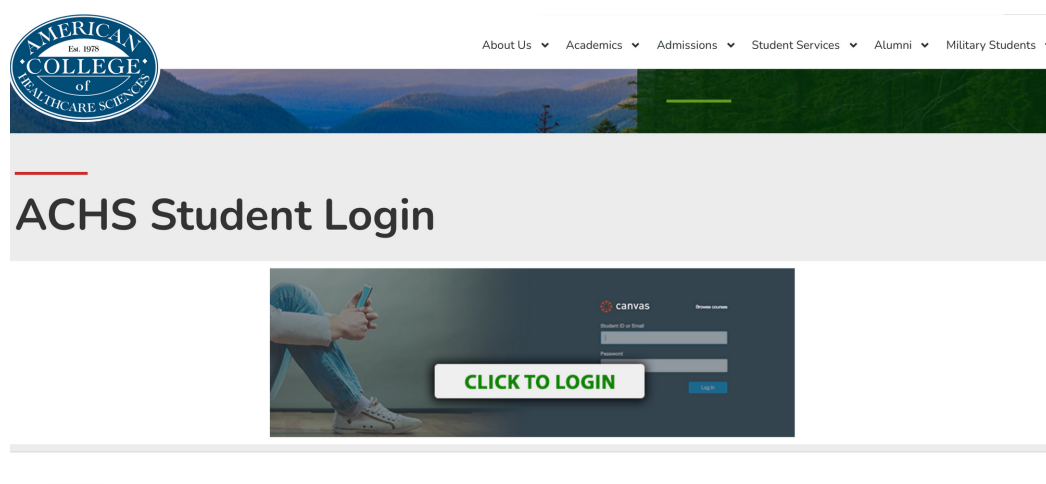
AMERICAN
Est. 1978
COLLEGE
of
HEALTHCARE SCIENCES

About Us Academics Admissions Student Services Alumni Military Students

ACHS Student Login

canvas
Browse courses
Student ID or Email
Password
Log In

CLICK TO LOGIN